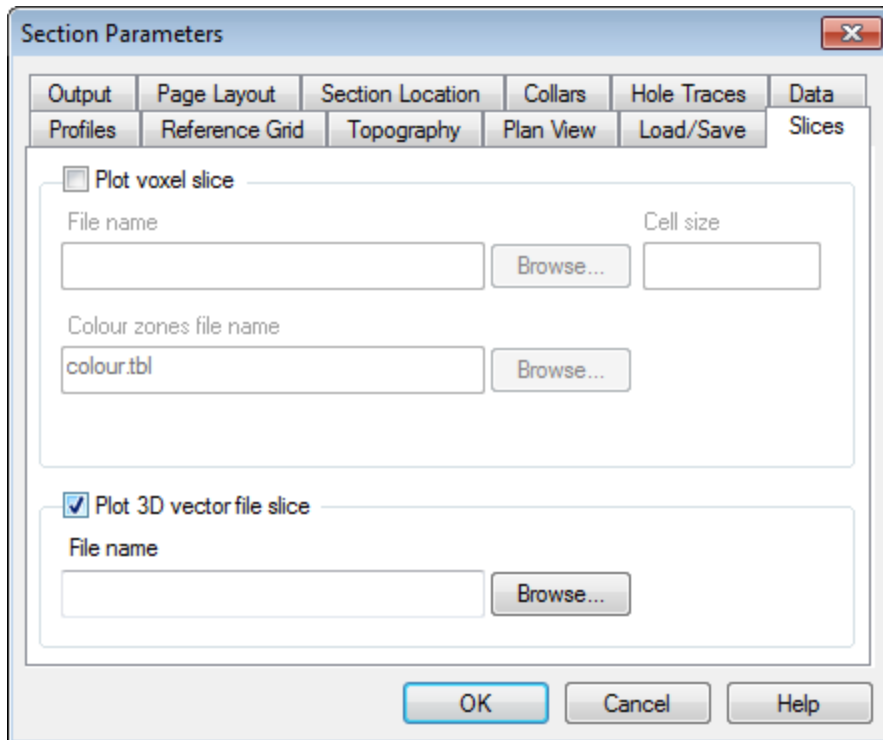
Section Parameters

Output | Page Layout | Section Location | Collars | Hole Traces | Data
Profiles | Reference Grid | Topography | Plan View | Load/Save | Slices

Plot voxel slice

File name

Browse...

Cell size

Colour zones file name

colour.tbl

Browse...

Plot 3D vector file slice

File name

Browse...

OK

Cancel

Help